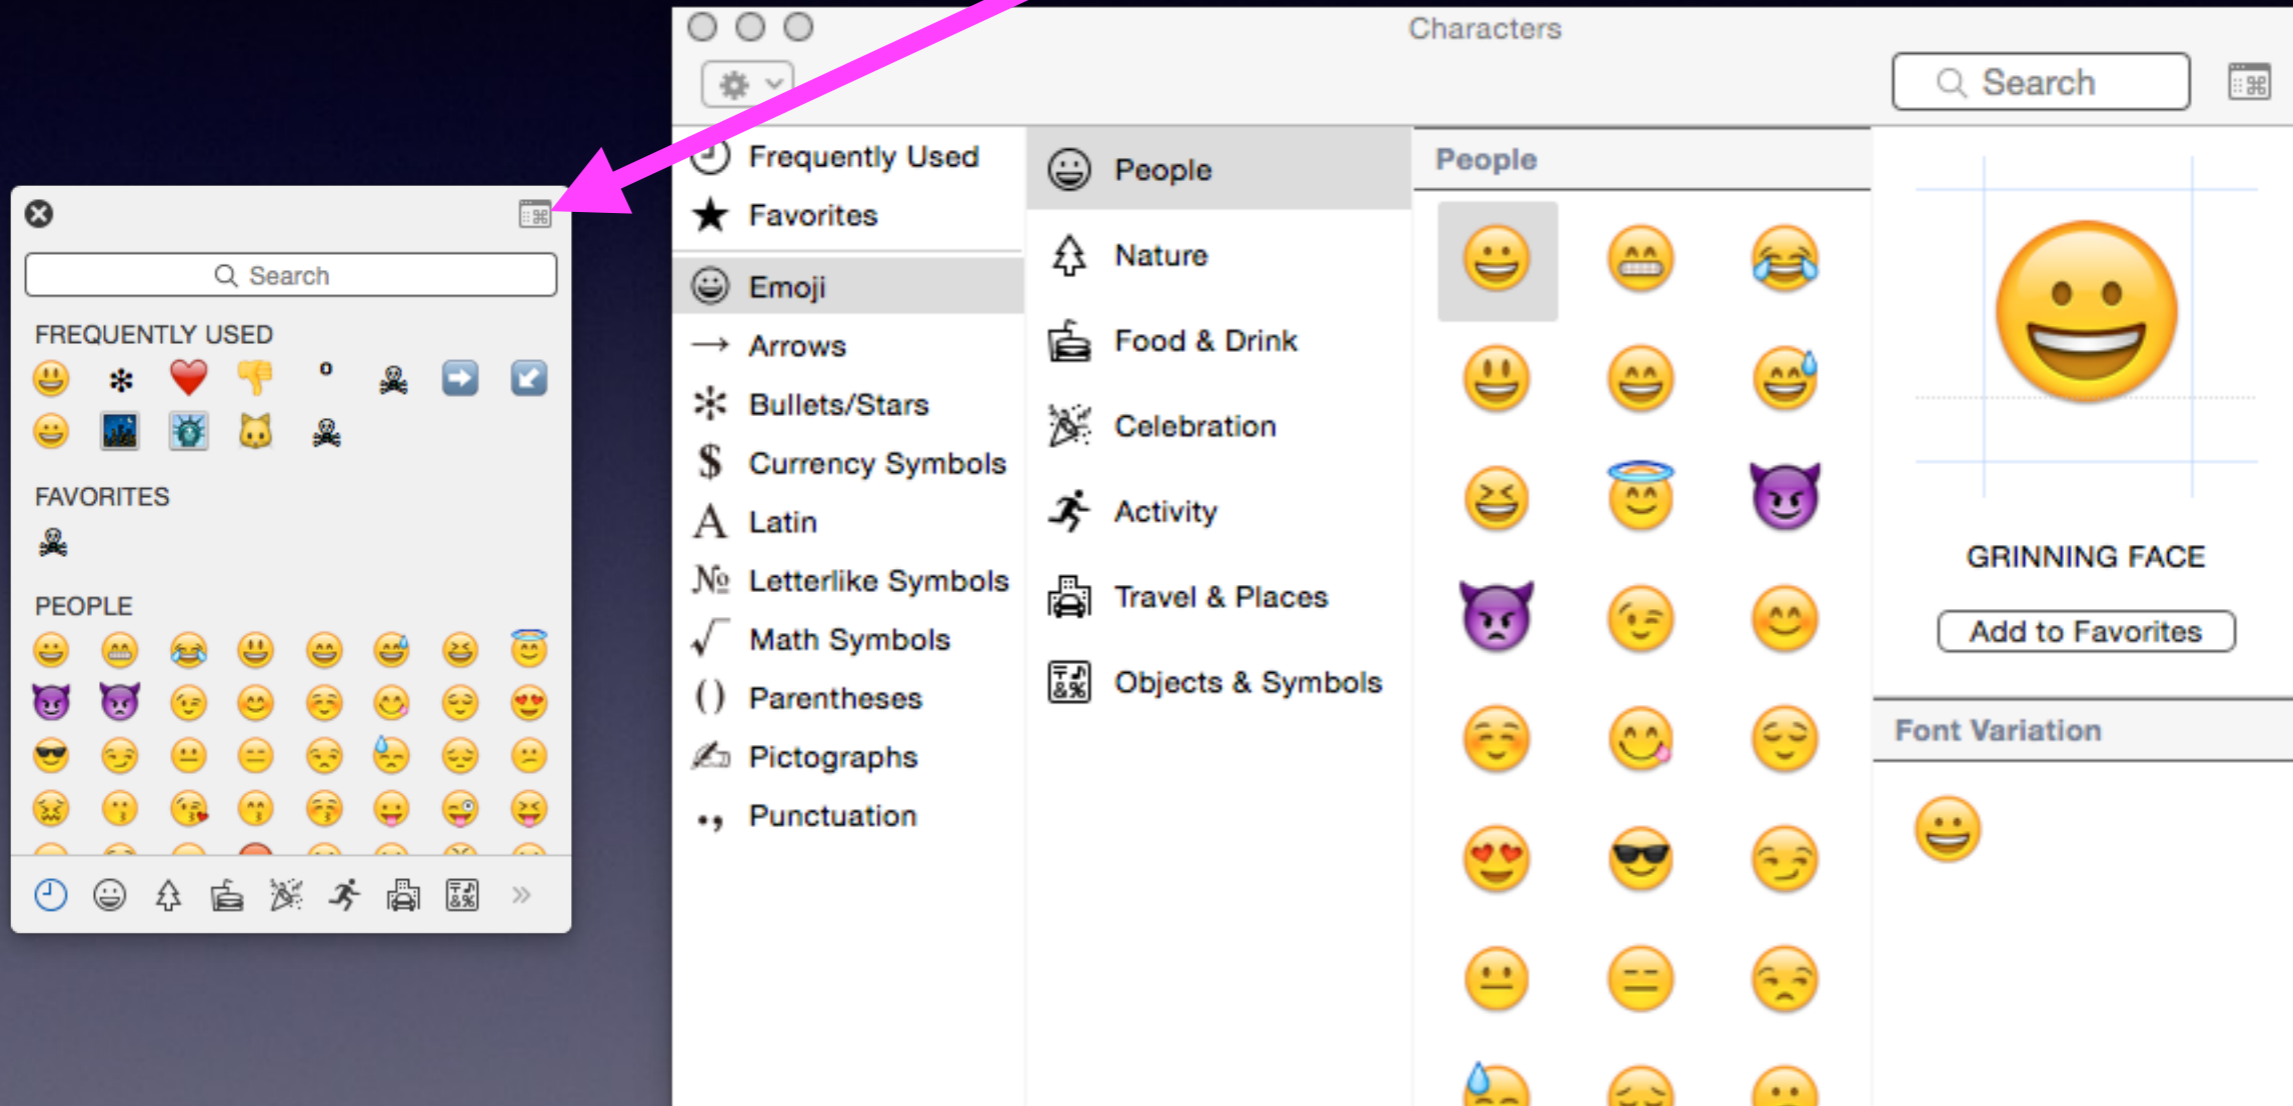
Search

FREQUENTLY USED

FAVORITES

PEOPLE

Characters

Search

Frequently Used
Favorites
Emoji
Arrows
Bullets/Stars
Currency Symbols
Latin
Letterlike Symbols
Math Symbols
Parentheses
Pictographs
Punctuation

People
Nature
Food & Drink
Celebration
Activity
Travel & Places
Objects & Symbols

People

GRINNING FACE

Add to Favorites

Font Variation